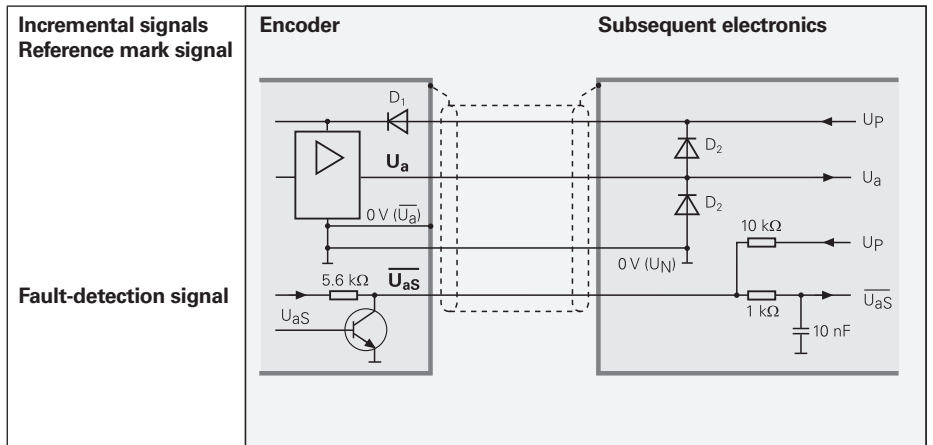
Incremental signals
Reference mark signal

Fault-detection signal

Encoder

Subsequent electronics

$D_1$

$\mathbf{U_a}$

0 V ($\overline{U_a}$)

5.6 kΩ

$\overline{\mathbf{U_{aS}}}$

$U_{aS}$

$D_2$

$D_2$

$U_P$

$U_a$

10 kΩ

$U_P$

0 V ($U_N$)

1 kΩ

$\overline{U_{aS}}$

10 nF